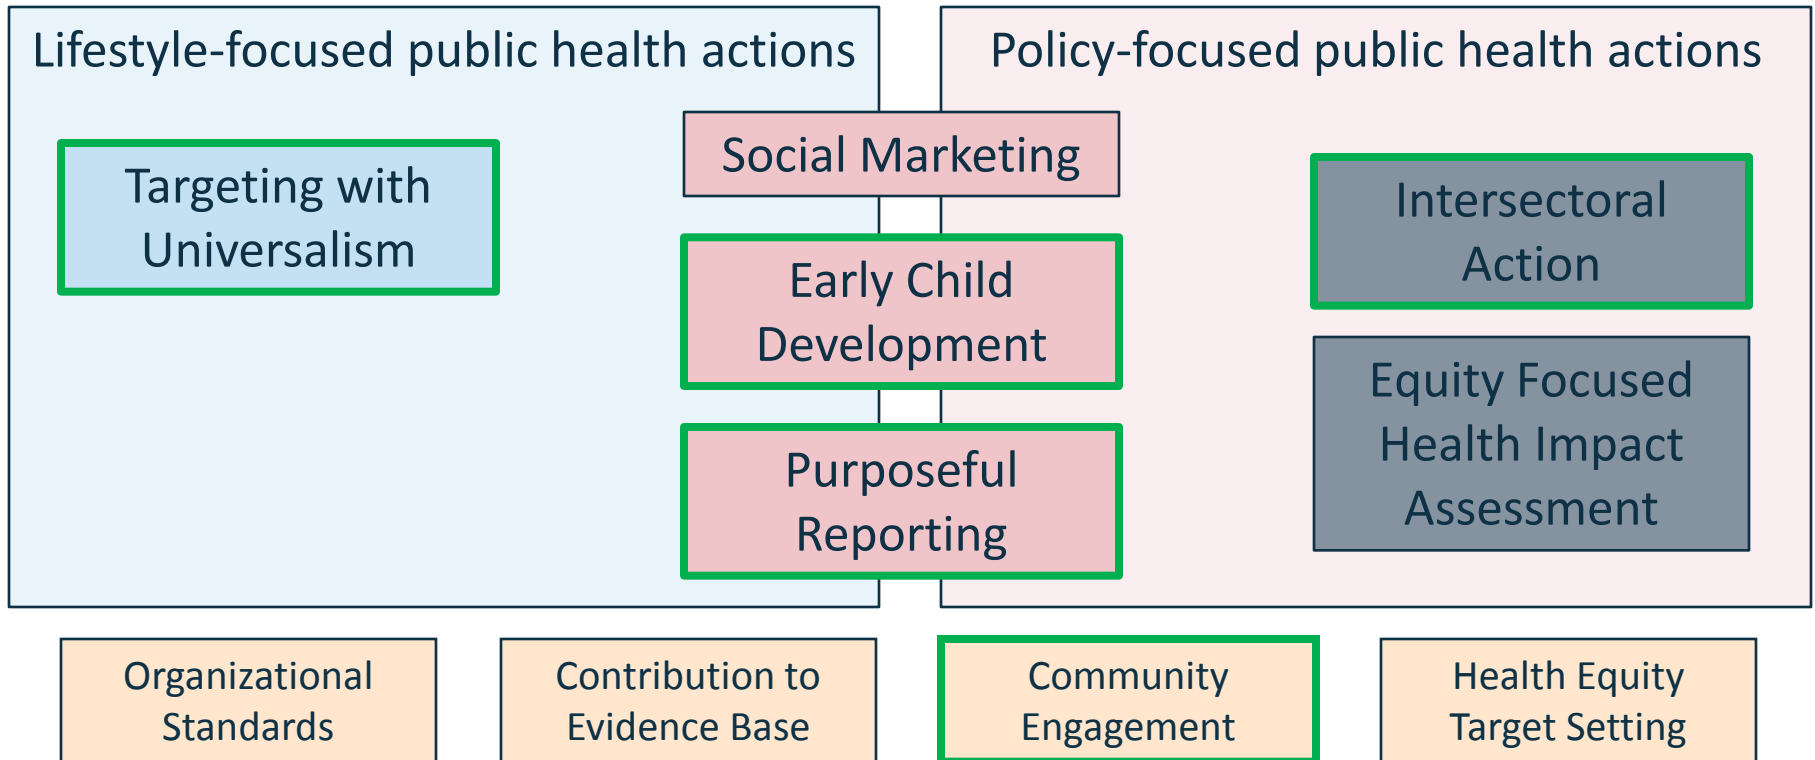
Lifestyle-focused public health actions

Policy-focused public health actions

Targeting with Universalism

Social Marketing

Early Child Development

Purposeful Reporting

Intersectoral Action

Equity Focused Health Impact Assessment

Organizational Standards

Contribution to Evidence Base

Community Engagement

Health Equity Target Setting